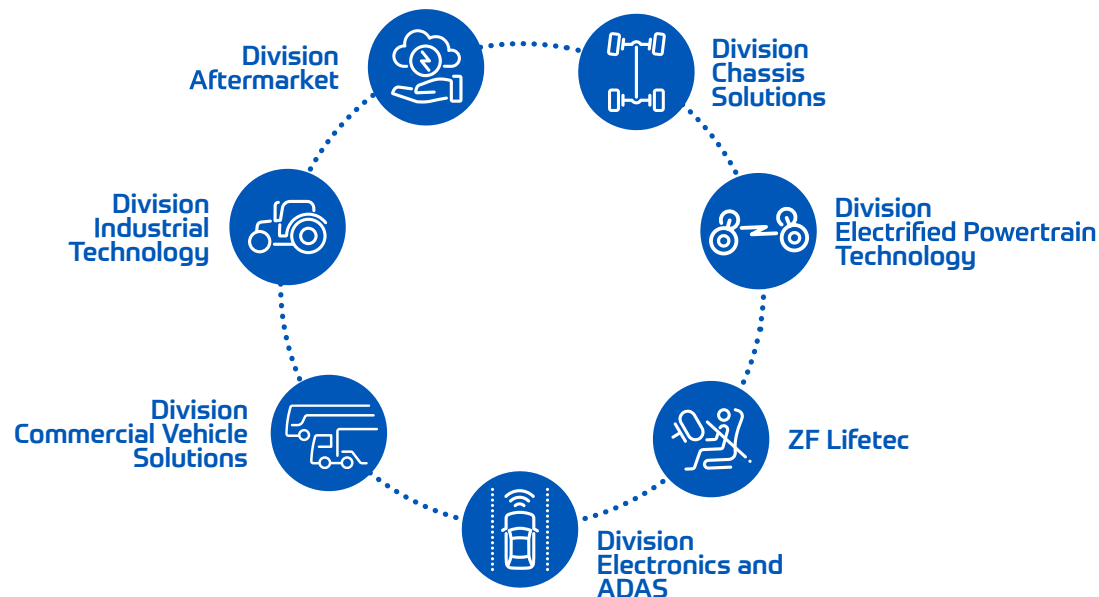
Division Aftermarket

Division Chassis Solutions

Division Industrial Technology

Division Electrified Powertrain Technology

Division Commercial Vehicle Solutions

ZF Lifetec

Division Electronics and ADAS